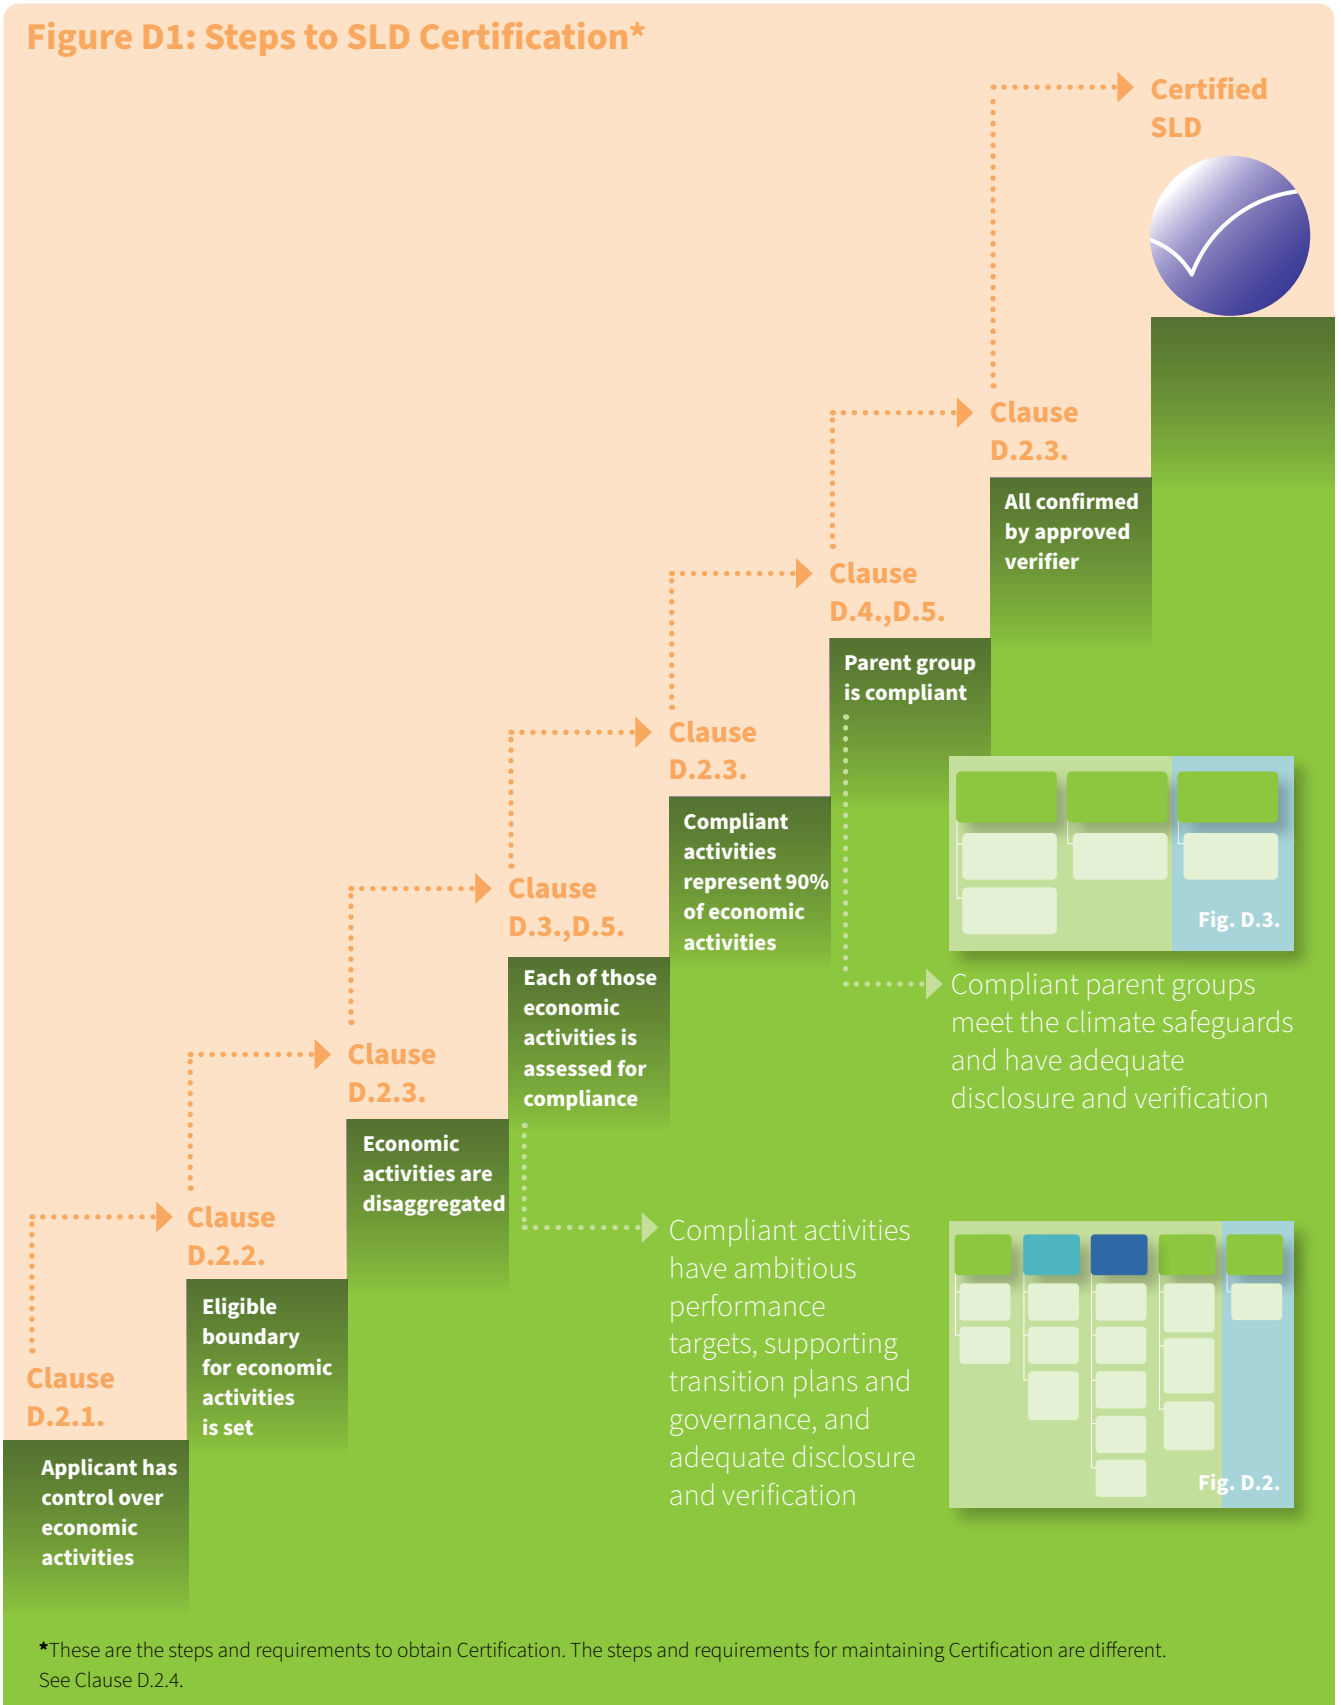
Figure D1: Steps to SLD Certification*

Certified SLD

Clause D.2.3.

All confirmed by approved verifier

Clause D.4.,D.5.

Parent group is compliant

Clause D.2.3.

Compliant activities represent 90% of economic activities

Fig. D.3.

Compliant parent groups meet the climate safeguards and have adequate disclosure and verification

Clause D.3.,D.5.

Each of those economic activities is assessed for compliance

Clause D.2.3.

Economic activities are disaggregated

Clause D.2.2.

Eligible boundary for economic activities is set

Clause D.2.1.

Applicant has control over economic activities

Compliant activities have ambitious performance targets, supporting transition plans and governance, and adequate disclosure and verification

Fig. D.2.

*These are the steps and requirements to obtain Certification. The steps and requirements for maintaining Certification are different. See Clause D.2.4.